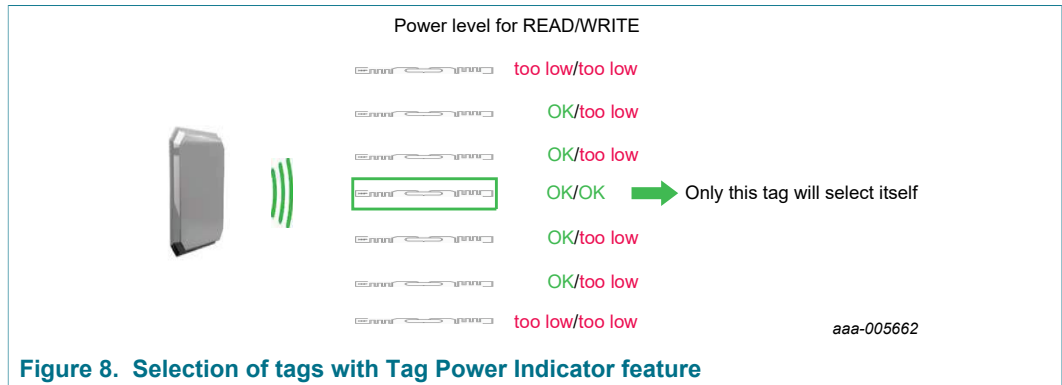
Power level for READ/WRITE

too low/too low

OK/too low

OK/too low

OK/OK

Only this tag will select itself

OK/too low

OK/too low

too low/too low

aaa-005662

Figure 8. Selection of tags with Tag Power Indicator feature